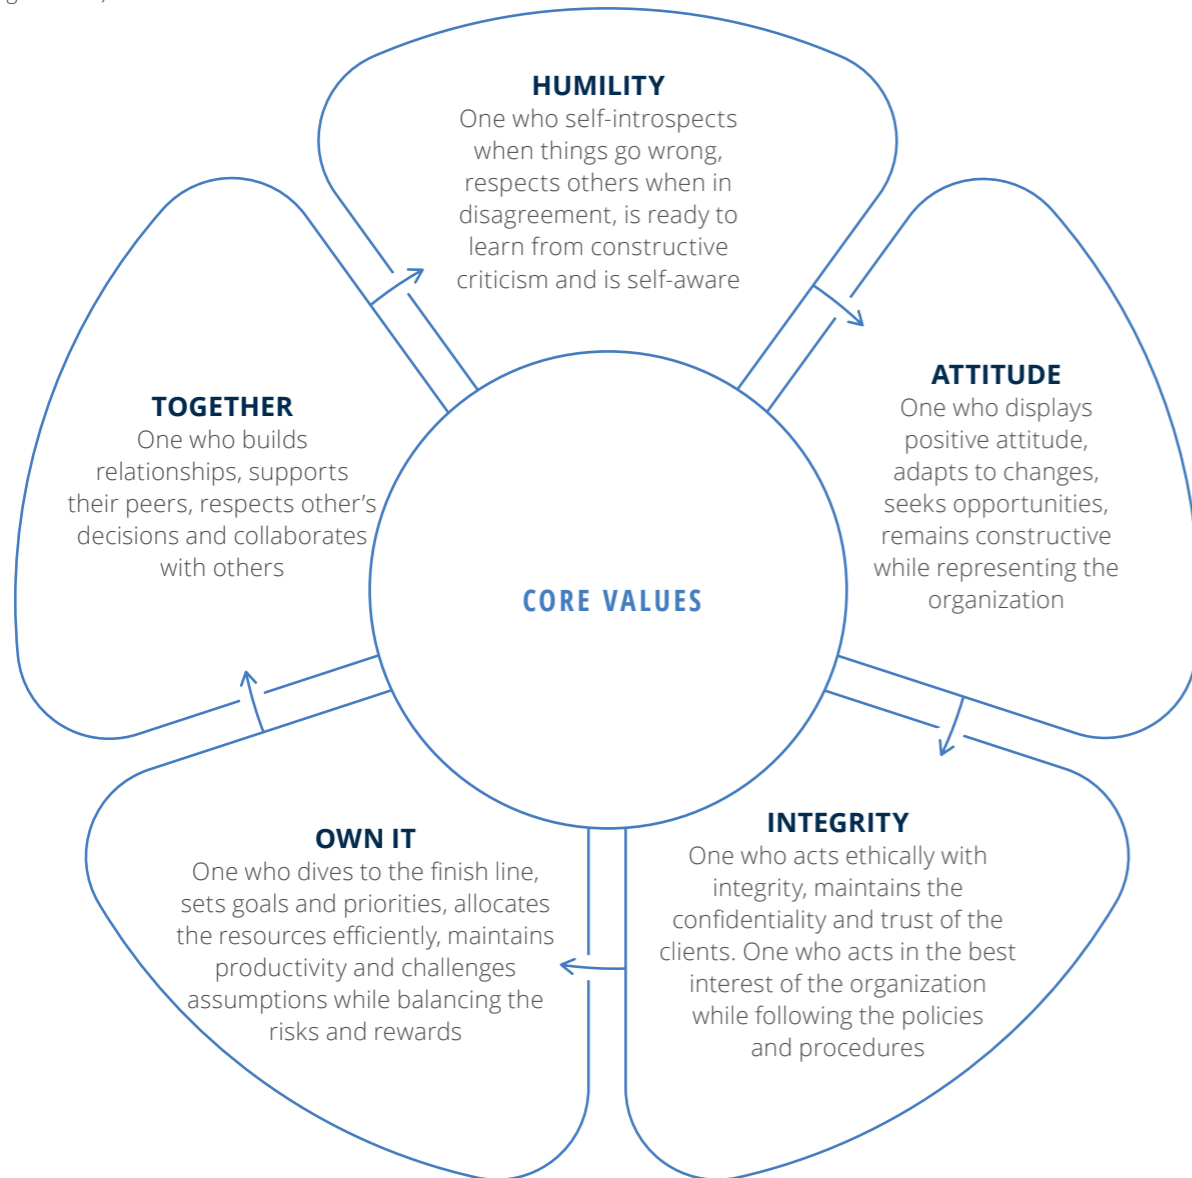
HUMILITY
One who self-introspects when things go wrong, respects others when in disagreement, is ready to learn from constructive criticism and is self-aware

TOGETHER
One who builds relationships, supports their peers, respects other's decisions and collaborates with others

ATTITUDE
One who displays positive attitude, adapts to changes, seeks opportunities, remains constructive while representing the organization

CORE VALUES

OWN IT
One who dives to the finish line, sets goals and priorities, allocates the resources efficiently, maintains productivity and challenges assumptions while balancing the risks and rewards

INTEGRITY
One who acts ethically with integrity, maintains the confidentiality and trust of the clients. One who acts in the best interest of the organization while following the policies and procedures